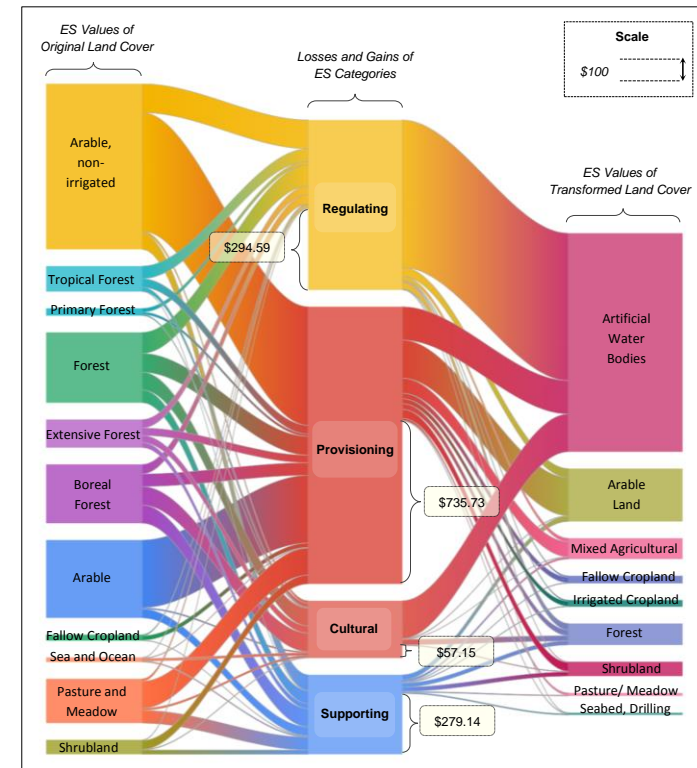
ES Values of Original Land Cover

Losses and Gains of ES Categories

Scale

$100

ES Values of Transformed Land Cover

Arable, non-irrigated

Tropical Forest

Primary Forest

Forest

Extensive Forest

Boreal Forest

Arable

Fallow Cropland

Sea and Ocean

Pasture and Meadow

Shrubland

Regulating

$294.59

Provisioning

$735.73

Cultural

$57.15

Supporting

$279.14

Artificial Water Bodies

Arable Land

Mixed Agricultural

Fallow Cropland

Irrigated Cropland

Forest

Shrubland

Pasture/ Meadow

Seabed, Drilling